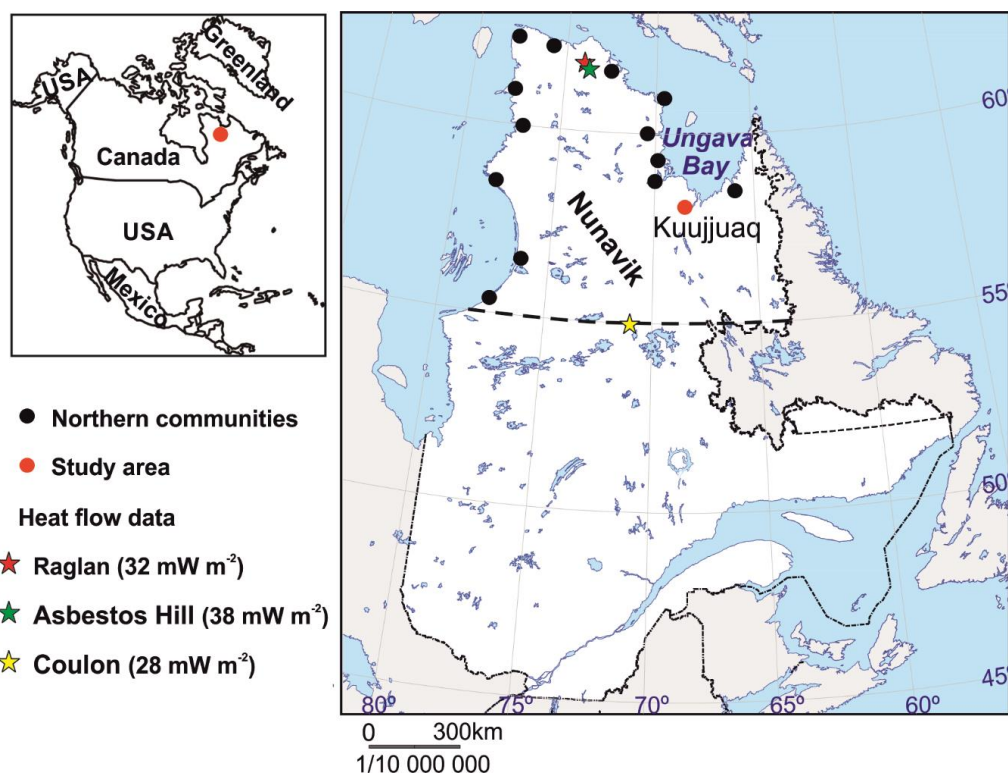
Greenland
USA
Canada
USA
Mexico

Northern communities
Study area
Heat flow data
Raglan (32 mW m$^{-2}$)
Asbestos Hill (38 mW m$^{-2}$)
Coulon (28 mW m$^{-2}$)

Ungava Bay
Nunavik
Kuujjuaq
60
55
50
45
80°
75°
70°
65°
60°
0 300km
1/10 000 000